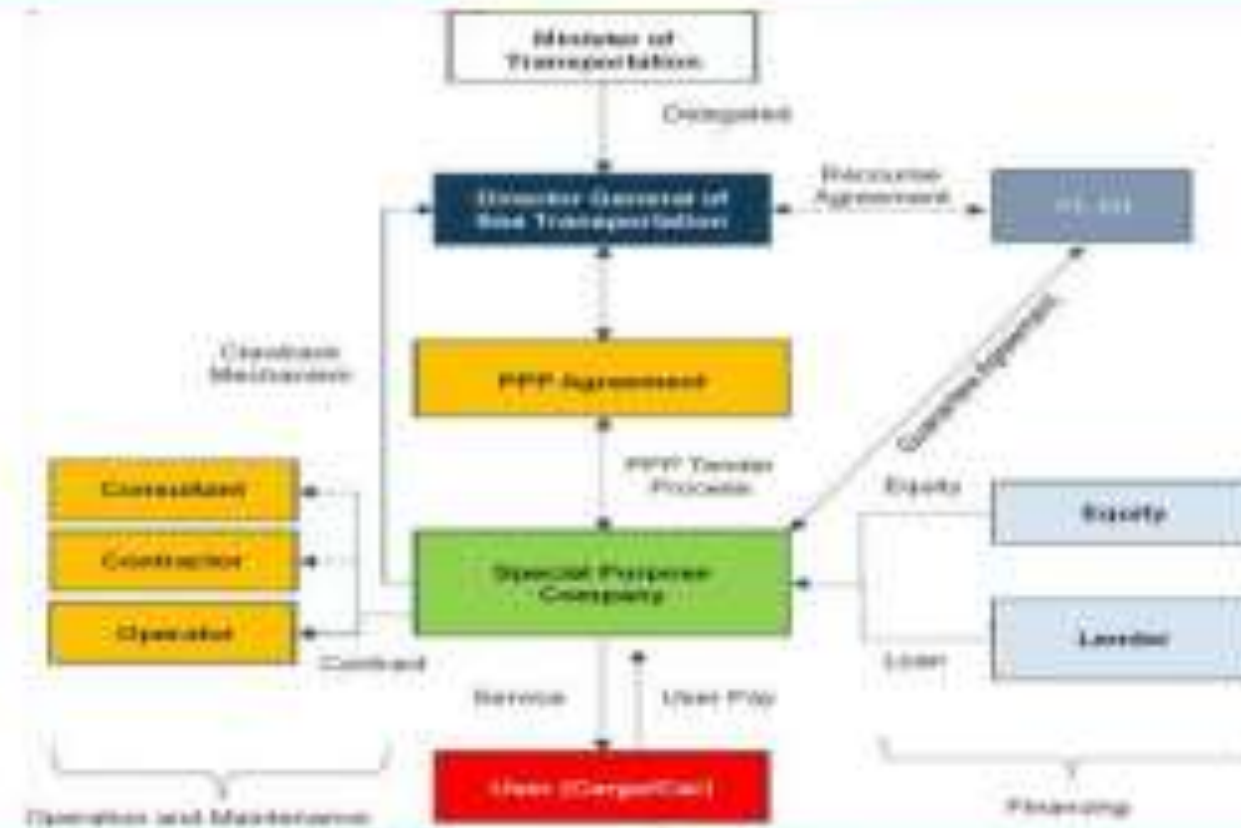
Minister of Transportation

Delegated

Director General of Sea Transportation

Recourse Agreement

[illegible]

Dwelling Mechanism

PPP Agreement

Guarantee Agreement

PPP Tender Process

Consultant

Contractor

Operator

Contract

Special Purpose Company

Equity

Equity

Lender

Loan

Service

User Pay

User (Cargo/Car)

Operation and Maintenance

Financing